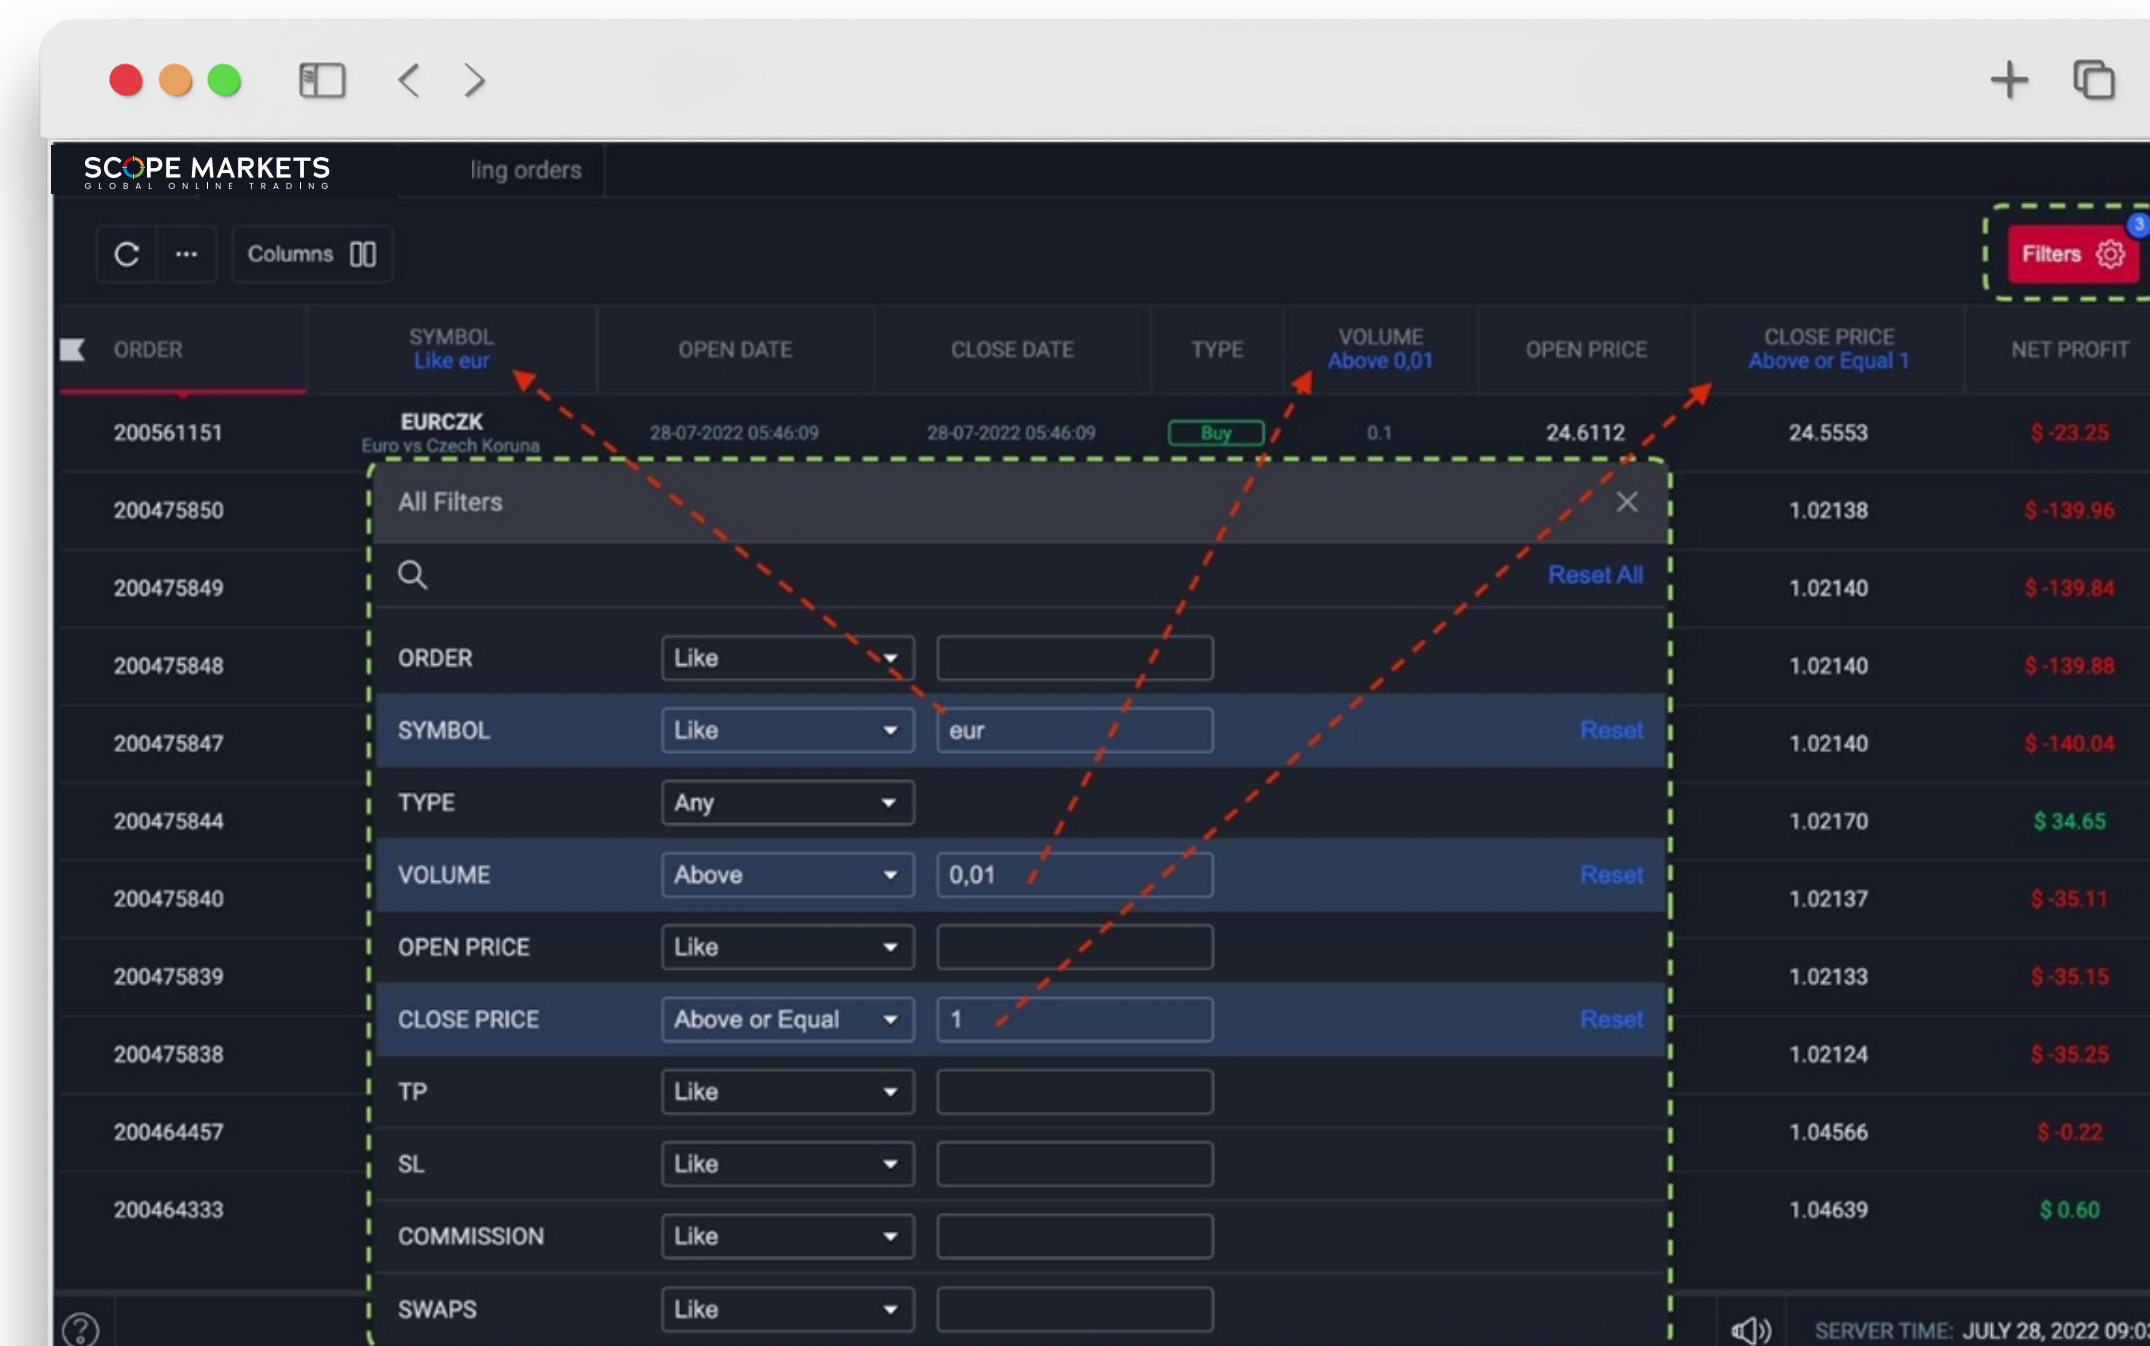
SCOPE MARKETS
GLOBAL ONLINE TRADING

ling orders

Columns

Filters 3

| ORDER | SYMBOL Like eur | OPEN DATE | CLOSE DATE | TYPE | VOLUME Above 0,01 | OPEN PRICE | CLOSE PRICE Above or Equal 1 | NET PROFIT |
|---|---|---|---|---|---|---|---|---|
| 200561151 | EURCZK Euro vs Czech Koruna | 28-07-2022 05:46:09 | 28-07-2022 05:46:09 | Buy | 0.1 | 24.6112 | 24.5553 | $ -23.25 |
| 200475850 | | | | | | | 1.02138 | $ -139.96 |
| 200475849 | | | | | | | 1.02140 | $ -139.84 |
| 200475848 | | | | | | | 1.02140 | $ -139.88 |
| 200475847 | | | | | | | 1.02140 | $ -140.04 |
| 200475844 | | | | | | | 1.02170 | $ 34.65 |
| 200475840 | | | | | | | 1.02137 | $ -35.11 |
| 200475839 | | | | | | | 1.02133 | $ -35.15 |
| 200475838 | | | | | | | 1.02124 | $ -35.25 |
| 200464457 | | | | | | | 1.04566 | $ -0.22 |
| 200464333 | | | | | | | 1.04639 | $ 0.60 |

All Filters

Reset All

| | | | |
|---|---|---|---|
| ORDER | Like | | |
| SYMBOL | Like | eur | Reset |
| TYPE | Any | | |
| VOLUME | Above | 0,01 | Reset |
| OPEN PRICE | Like | | |
| CLOSE PRICE | Above or Equal | 1 | Reset |
| TP | Like | | |
| SL | Like | | |
| COMMISSION | Like | | |
| SWAPS | Like | | |

SERVER TIME: JULY 28, 2022 09:0